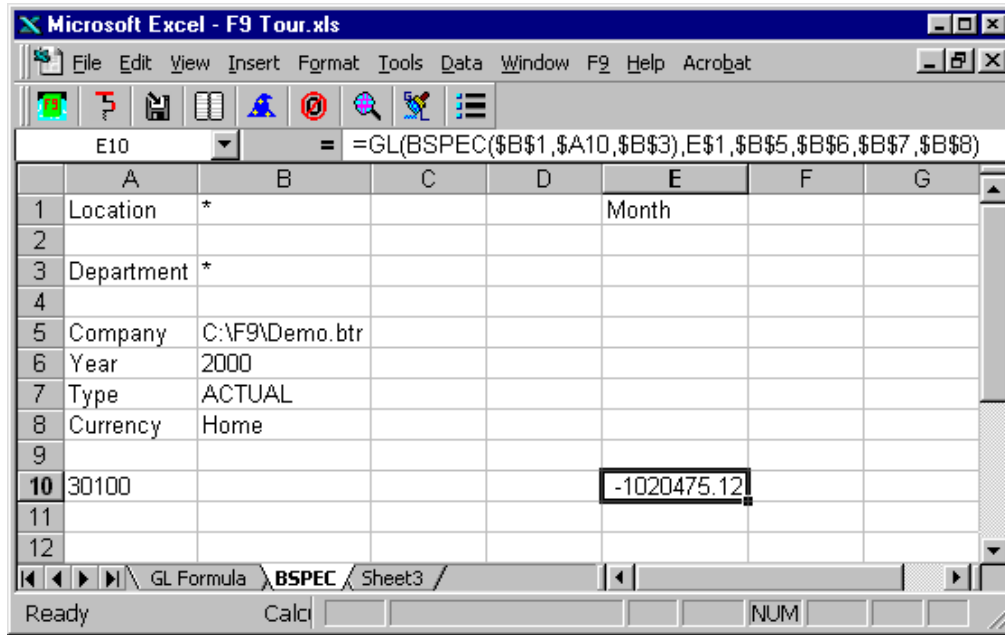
Microsoft Excel - F9 Tour.xls

File Edit View Insert Format Tools Data Window F9 Help Acrobat

E10 = =GL(BSPEC($B$1,$A10,$B$3),E$1,$B$5,$B$6,$B$7,$B$8)

| | A | B | C | D | E | F | G |
|---|---|---|---|---|---|---|---|
| 1 | Location | * | | | Month | | |
| 2 | | | | | | | |
| 3 | Department | * | | | | | |
| 4 | | | | | | | |
| 5 | Company | C:\F9\Demo.btr | | | | | |
| 6 | Year | 2000 | | | | | |
| 7 | Type | ACTUAL | | | | | |
| 8 | Currency | Home | | | | | |
| 9 | | | | | | | |
| 10 | 30100 | | | | -1020475.12 | | |
| 11 | | | | | | | |
| 12 | | | | | | | |

GL Formula BSPEC Sheet3

Ready Calc NUM